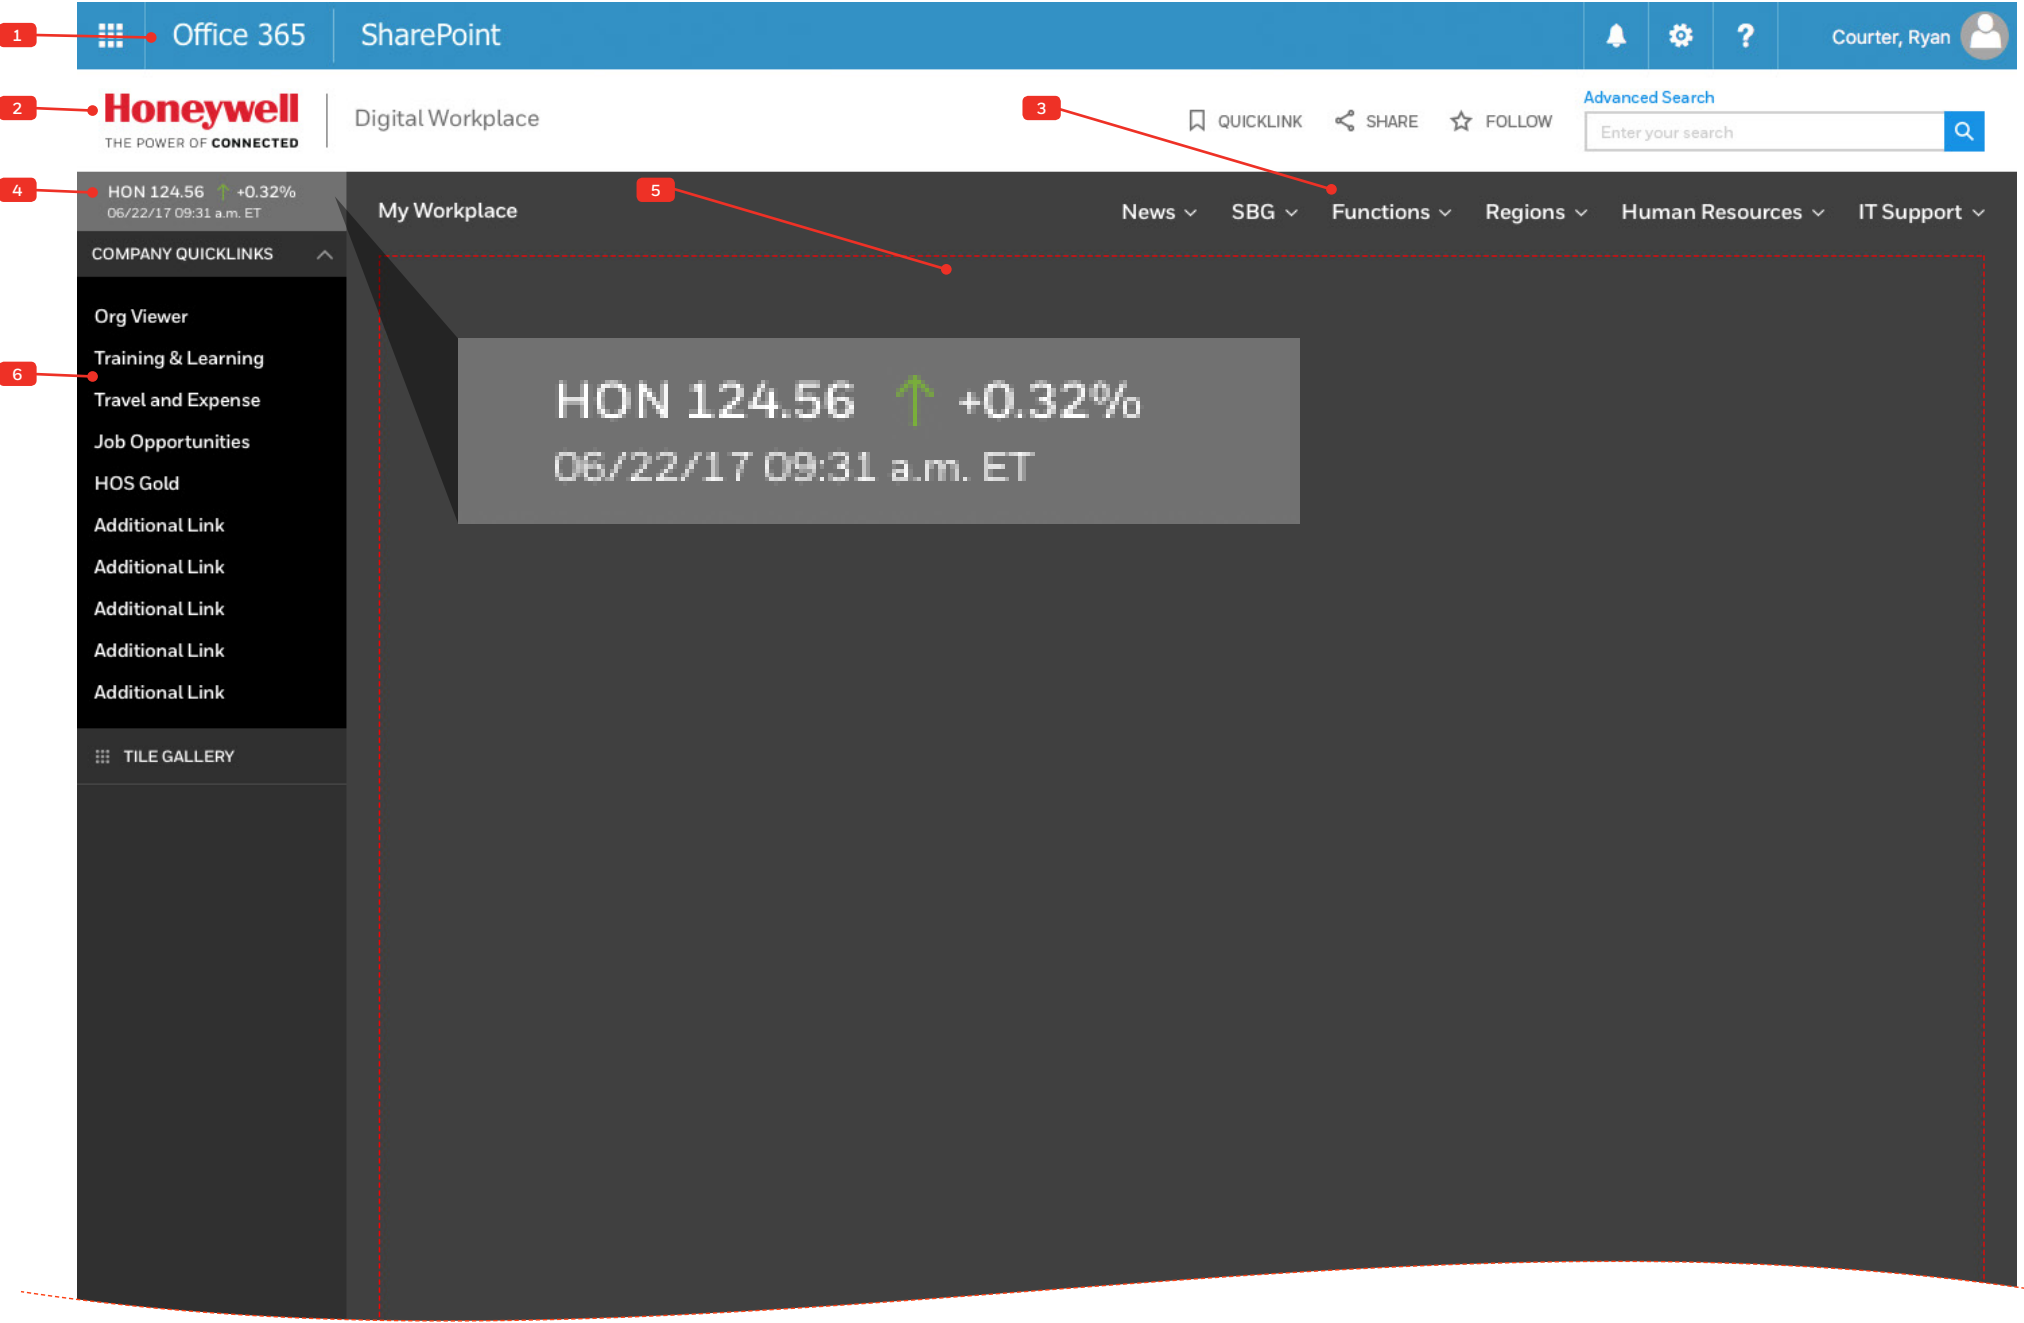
1

Office 365

SharePoint

Courter, Ryan

2

Honeywell
THE POWER OF CONNECTED

Digital Workplace

3

QUICKLINK SHARE FOLLOW

Advanced Search

Enter your search

4

HON 124.56 +0.32%
06/22/17 09:31 a.m. ET

5

My Workplace

News SBG Functions Regions Human Resources IT Support

COMPANY QUICKLINKS

Org Viewer
Training & Learning

6

Travel and Expense
Job Opportunities
HOS Gold
Additional Link
Additional Link
Additional Link
Additional Link
Additional Link

TILE GALLERY

HON 124.56 +0.32%
06/22/17 09:31 a.m. ET